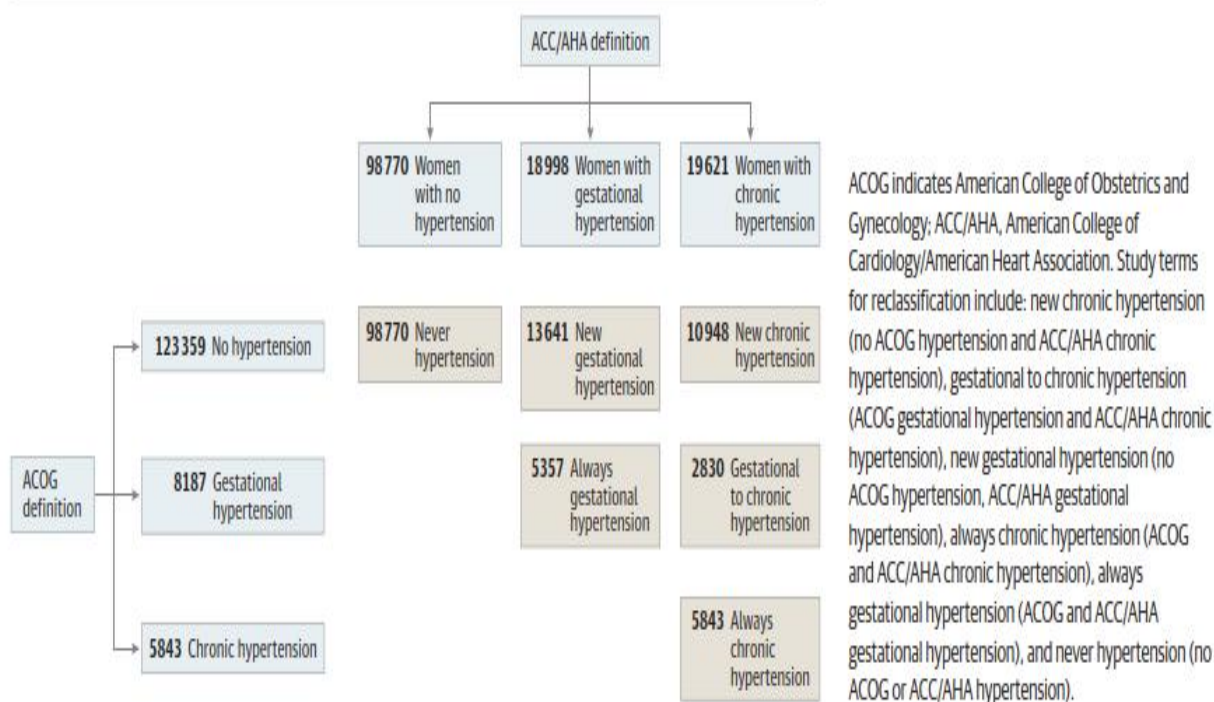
ACC/AHA definition

98 770 Women with no hypertension

18 998 Women with gestational hypertension

19 621 Women with chronic hypertension

ACOG definition

123 359 No hypertension

8187 Gestational hypertension

5843 Chronic hypertension

98 770 Never hypertension

13 641 New gestational hypertension

10 948 New chronic hypertension

5357 Always gestational hypertension

2830 Gestational to chronic hypertension

5843 Always chronic hypertension

ACOG indicates American College of Obstetrics and Gynecology; ACC/AHA, American College of Cardiology/American Heart Association. Study terms for reclassification include: new chronic hypertension (no ACOG hypertension and ACC/AHA chronic hypertension), gestational to chronic hypertension (ACOG gestational hypertension and ACC/AHA chronic hypertension), new gestational hypertension (no ACOG hypertension, ACC/AHA gestational hypertension), always chronic hypertension (ACOG and ACC/AHA chronic hypertension), always gestational hypertension (ACOG and ACC/AHA gestational hypertension), and never hypertension (no ACOG or ACC/AHA hypertension).